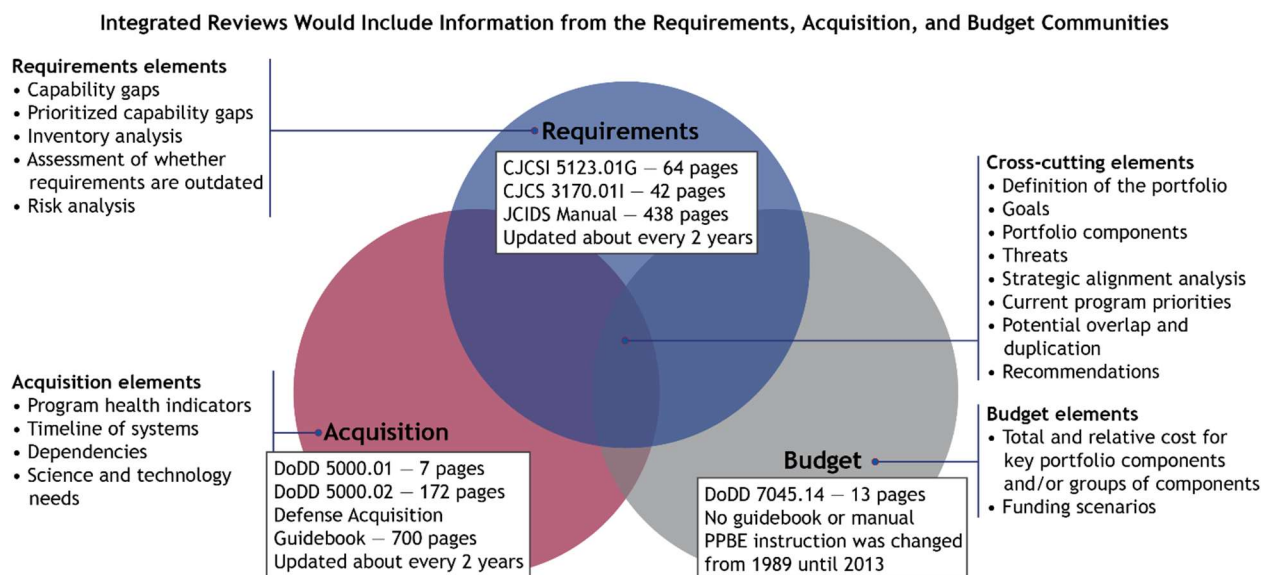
Integrated Reviews Would Include Information from the Requirements, Acquisition, and Budget Communities

Requirements elements
• Capability gaps
• Prioritized capability gaps
• Inventory analysis
• Assessment of whether requirements are outdated
• Risk analysis

Requirements
CJCSI 5123.01G — 64 pages
CJCS 3170.01I — 42 pages
JCIDS Manual — 438 pages
Updated about every 2 years

Cross-cutting elements
• Definition of the portfolio
• Goals
• Portfolio components
• Threats
• Strategic alignment analysis
• Current program priorities
• Potential overlap and duplication
• Recommendations

Acquisition elements
• Program health indicators
• Timeline of systems
• Dependencies
• Science and technology needs

Acquisition
DoDD 5000.01 — 7 pages
DoDD 5000.02 — 172 pages
Defense Acquisition Guidebook — 700 pages
Updated about every 2 years

Budget elements
• Total and relative cost for key portfolio components and/or groups of components
• Funding scenarios

Budget
DoDD 7045.14 — 13 pages
No guidebook or manual
PPBE instruction was changed from 1989 until 2013